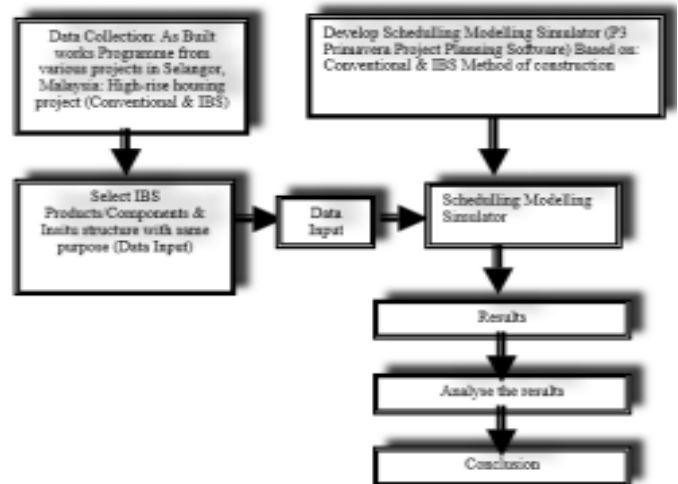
Data Collection: As Built works Programme from various projects in Selangor, Malaysia: High-rise housing project (Conventional & IBS)

Develop Schedulling Modelling Simulator (P3 Primavera Project Planning Software) Based on: Conventional & IBS Method of construction

Select IBS Products/Components & Insitu structure with same purpose (Data Input)

Data Input

Schedulling Modelling Simulator

Results

Analyse the results

Conclusion